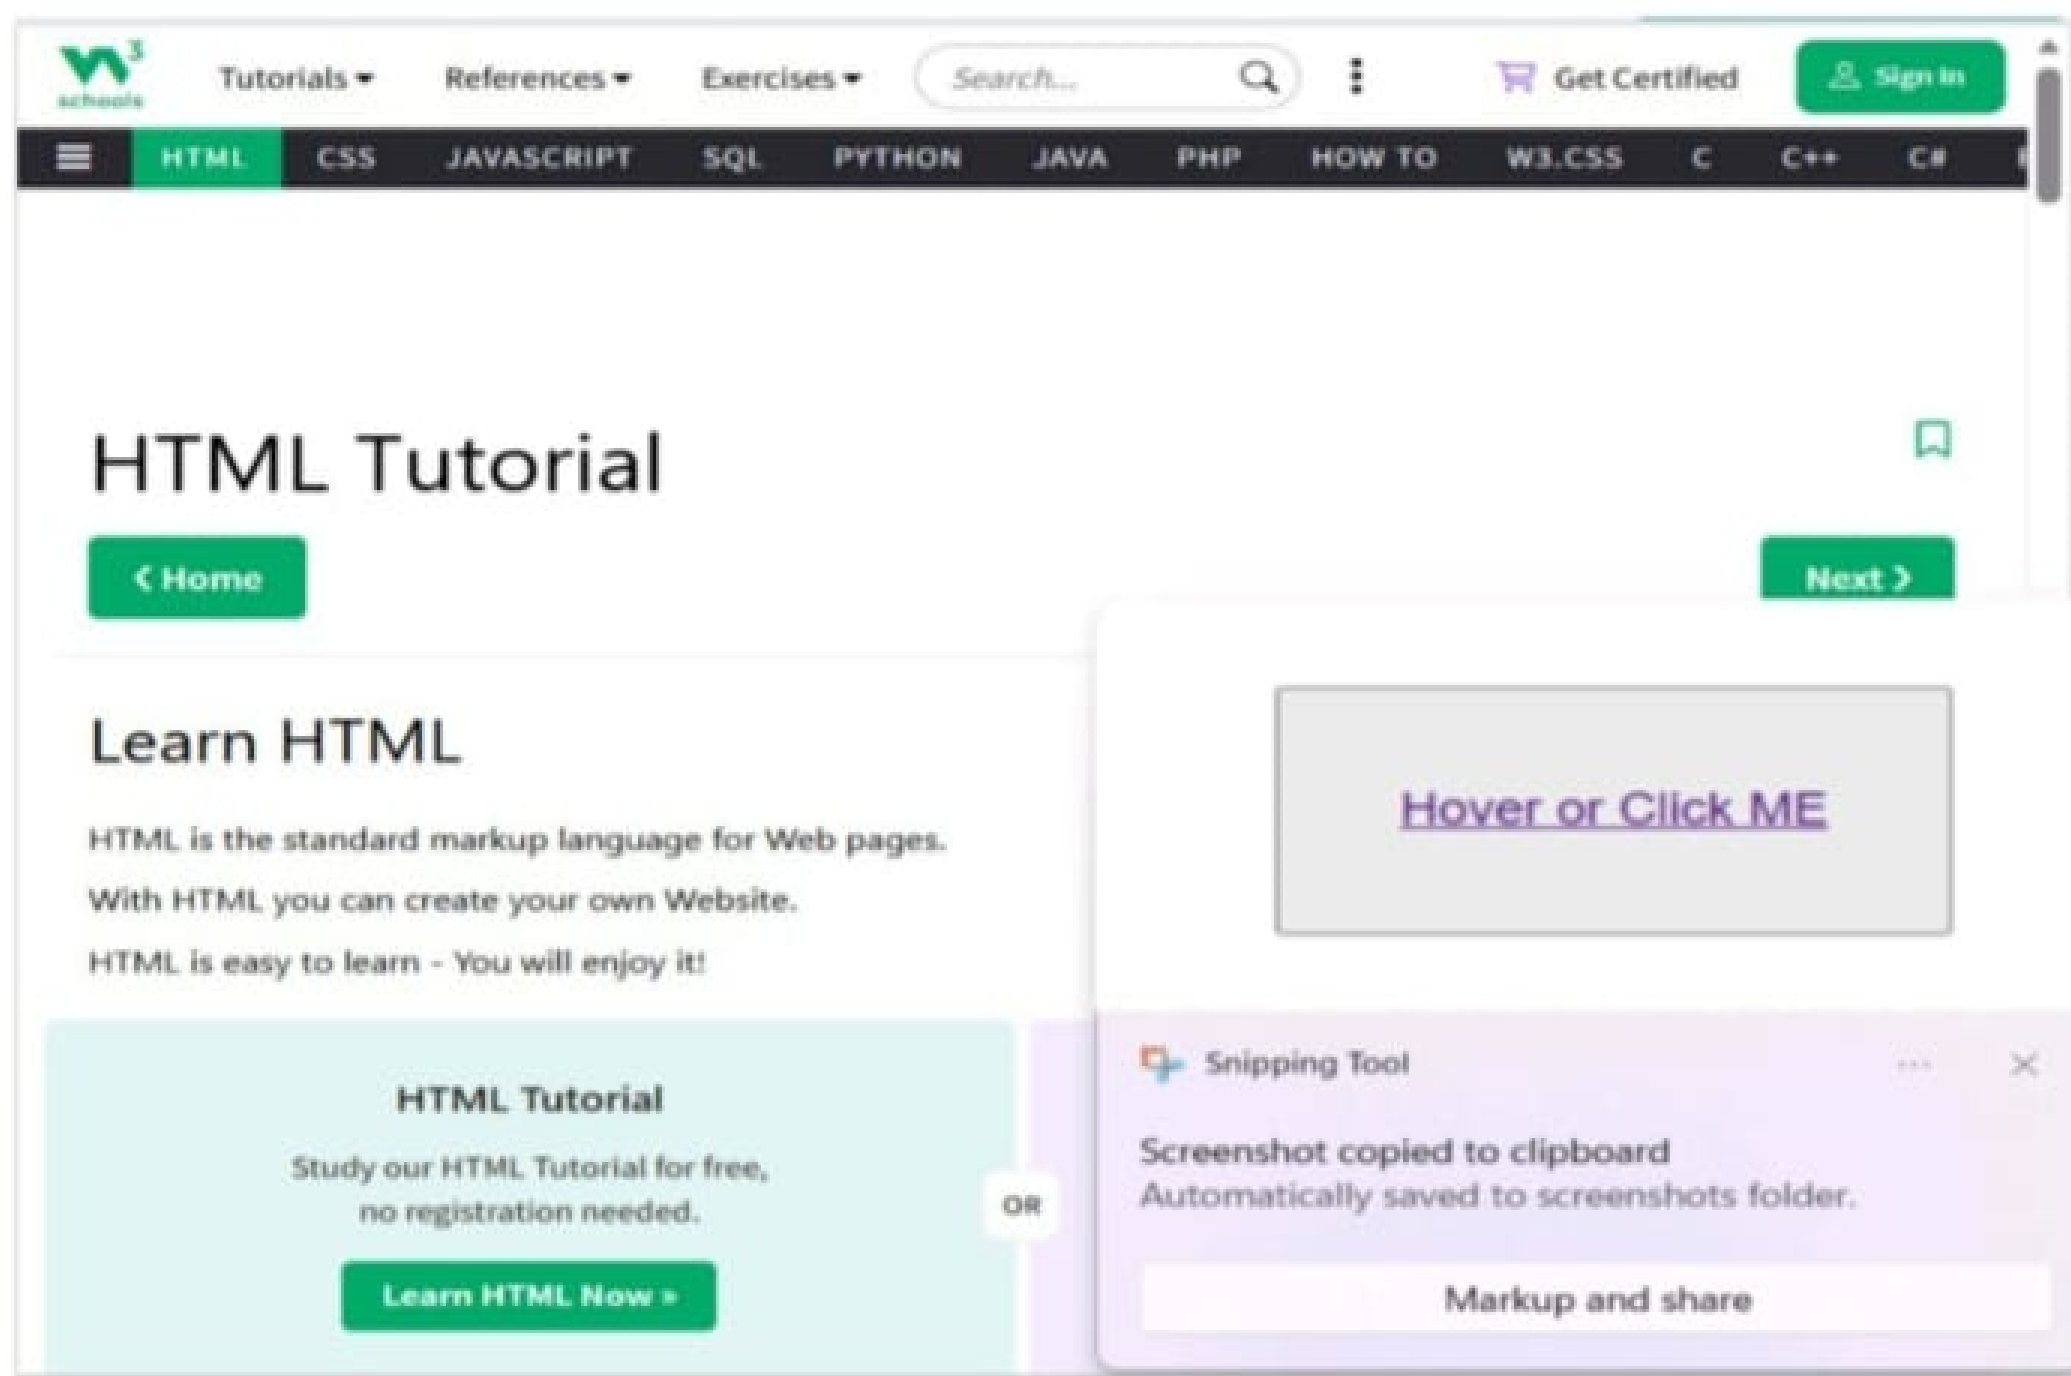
w3schools

Tutorials ▾ References ▾ Exercises ▾ Search... Get Certified Sign In

HTML CSS JAVASCRIPT SQL PYTHON JAVA PHP HOW TO W3.CSS C C++ C#

HTML Tutorial

❮ Home

Next ❯

Learn HTML

HTML is the standard markup language for Web pages.

With HTML you can create your own Website.

HTML is easy to learn - You will enjoy it!

HTML Tutorial

Study our HTML Tutorial for free, no registration needed.

Learn HTML Now »

OR

Hover or Click ME

Snipping Tool

Screenshot copied to clipboard

Automatically saved to screenshots folder.

Markup and share